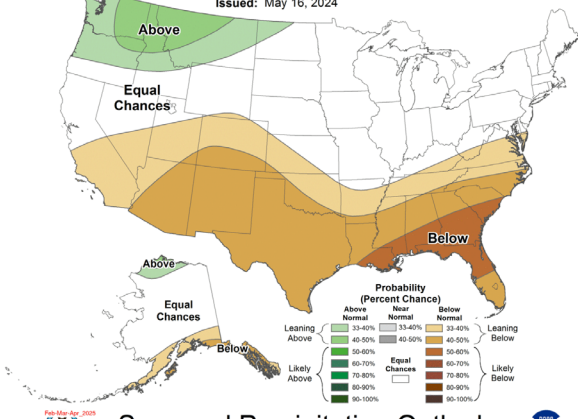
Issued: May 16, 2024

Above

Equal Chances

Below

Above

Equal Chances

Below

Probability (Percent Chance)

| Above Normal | Near Normal | Below Normal |
|---|---|---|
| 33-40% | 33-40% | 33-40% |
| 40-50% | 40-50% | 40-50% |
| 50-60% | | 50-60% |
| 60-70% | | 60-70% |
| 70-80% | | 70-80% |
| 80-90% | | 80-90% |
| 90-100% | | 90-100% |

Leaning Above

Likely Above

Equal Chances

Leaning Below

Likely Below

Feb-Mar-Apr 2025

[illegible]